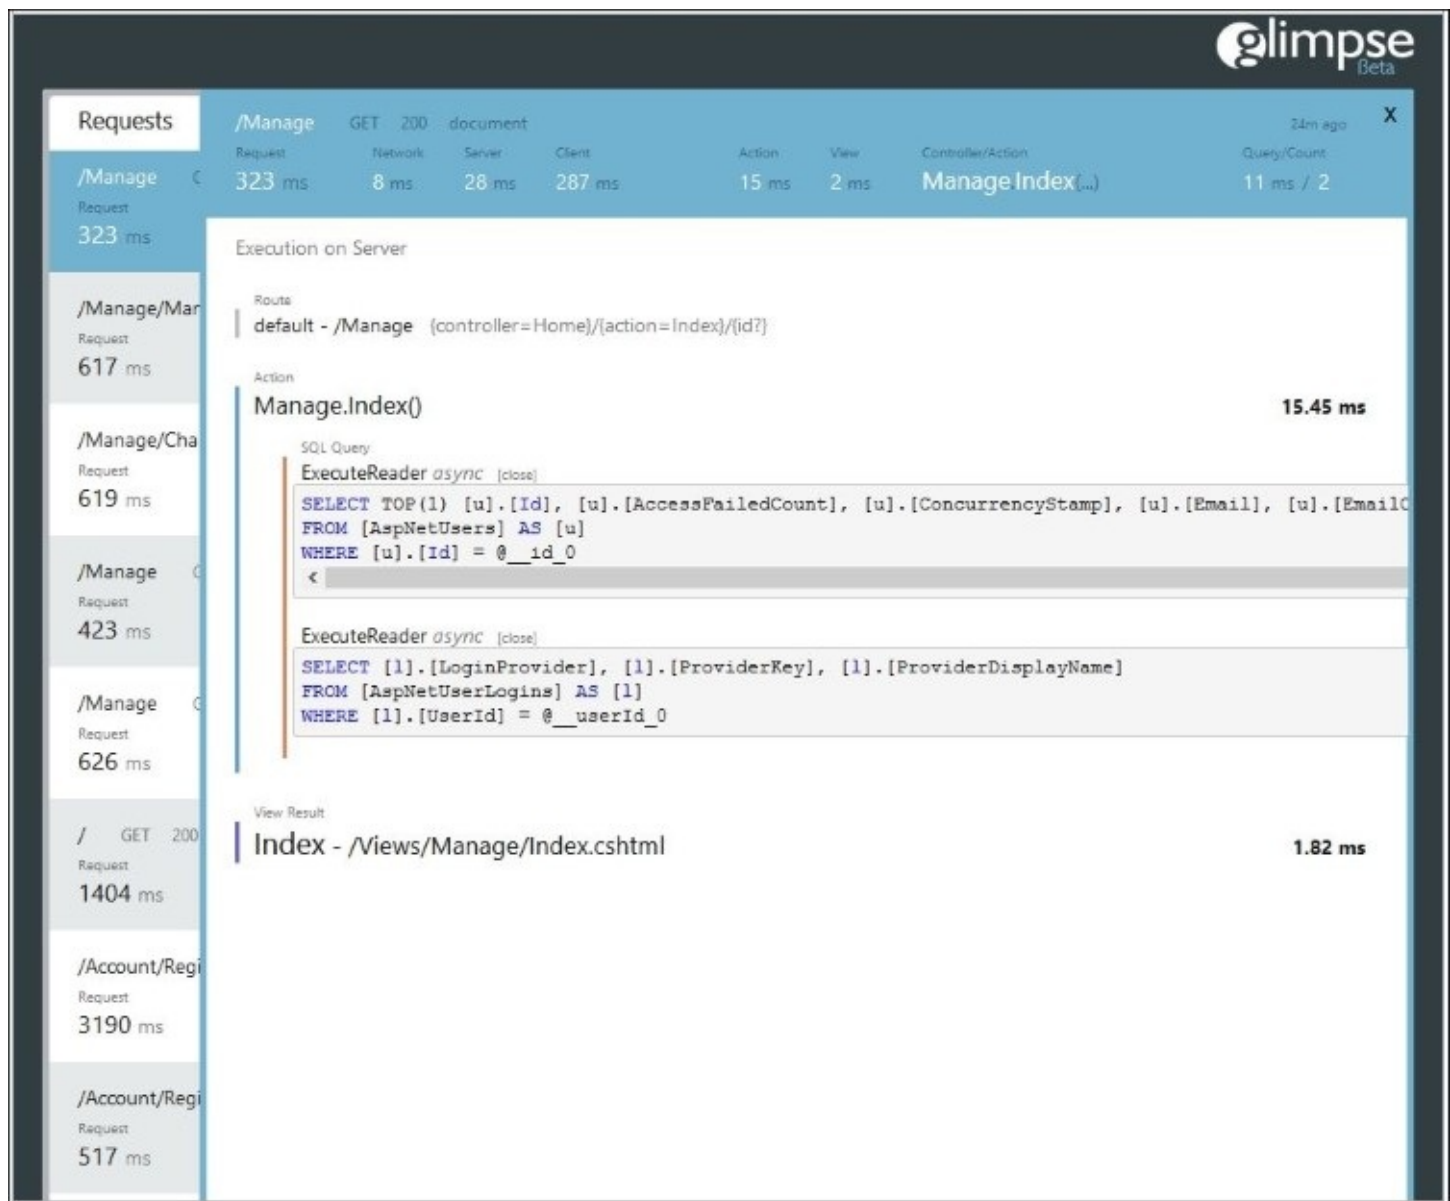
glimpse
Beta

Requests

/Manage
Request
323 ms

/Manage/Mar
Request
617 ms

/Manage/Cha
Request
619 ms

/Manage
Request
423 ms

/Manage
Request
626 ms

/ GET 200
Request
1404 ms

/Account/Regi
Request
3190 ms

/Account/Regi
Request
517 ms

/Manage GET 200 document
24m ago
X

| Request | Network | Server | Client | Action | View | Controller/Action | Query/Count |
|---|---|---|---|---|---|---|---|
| 323 ms | 8 ms | 28 ms | 287 ms | 15 ms | 2 ms | Manage Index (...) | 11 ms / 2 |

Execution on Server

Route
default - /Manage {controller=Home}/{action=Index}/{id?}

Action
Manage.Index() 15.45 ms

SQL Query
ExecuteReader async [close]
SELECT TOP(1) [u].[Id], [u].[AccessFailedCount], [u].[ConcurrencyStamp], [u].[Email], [u].[EmailC
FROM [AspNetUsers] AS [u]
WHERE [u].[Id] = @__id_0

ExecuteReader async [close]
SELECT [l].[LoginProvider], [l].[ProviderKey], [l].[ProviderDisplayName]
FROM [AspNetUserLogins] AS [l]
WHERE [l].[UserId] = @__userId_0

View Result
Index - /Views/Manage/Index.cshtml 1.82 ms